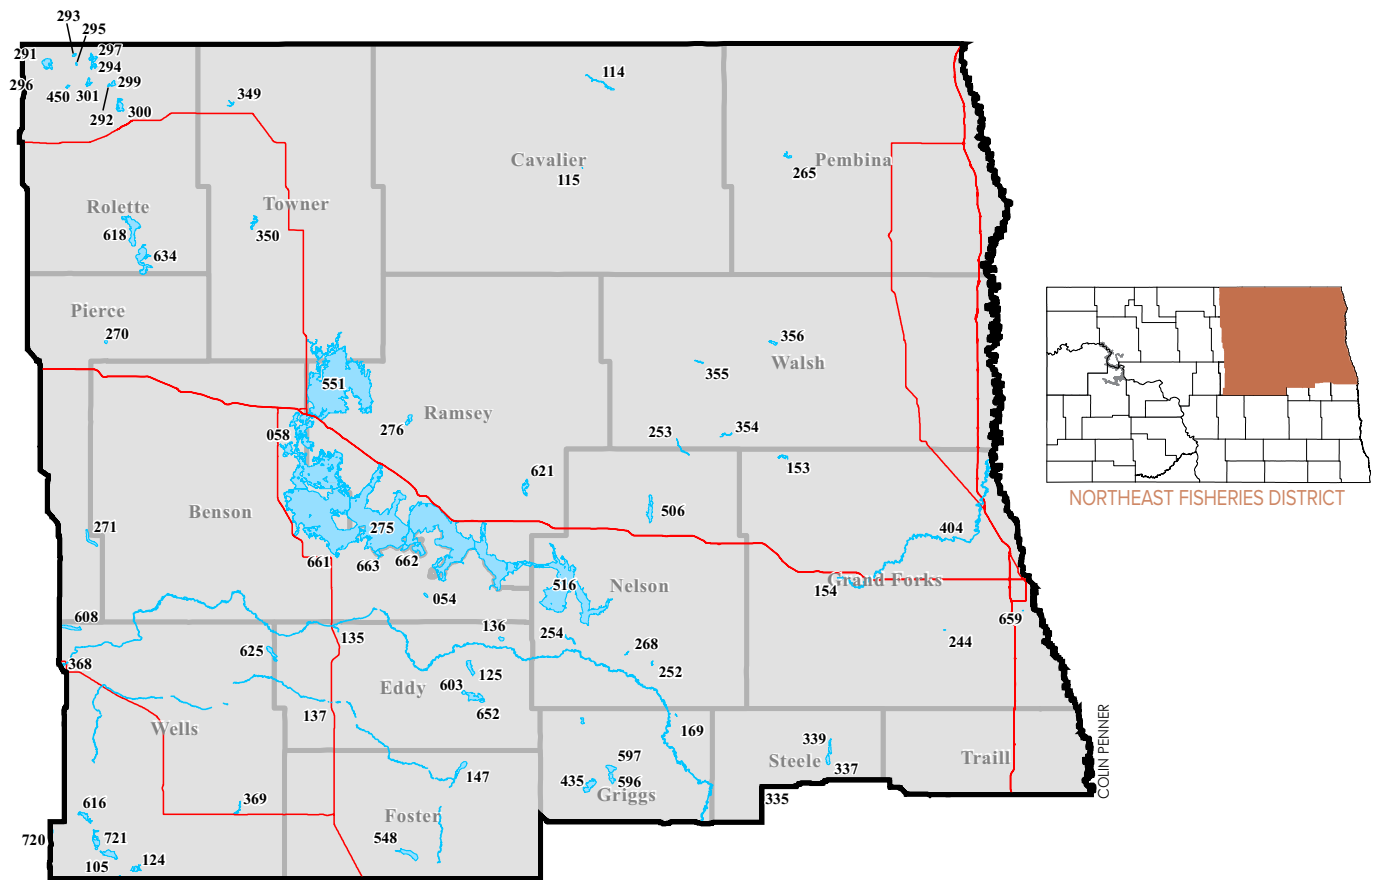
293
295
291
297
294
296
299
450
301
292
300
349
114
Cavalier
115
Pembina
265
Rolette
Towner
618
350
634
Pierce
270
356
551
Walsh
355
Ramsey
058
276
253
354
621
153
Benson
506
271
275
404
661
663
662
516
Nelson
Grand Forks
154
054
608
136
254
135
659
625
268
244
368
125
Eddy
603
252
137
652
Wells
169
339
Steele
337
Traill
147
597
435
596
Griggs
369
335
616
Foster
721
548
720
105
124
NORTHEAST FISHERIES DISTRICT
COLIN PENNER